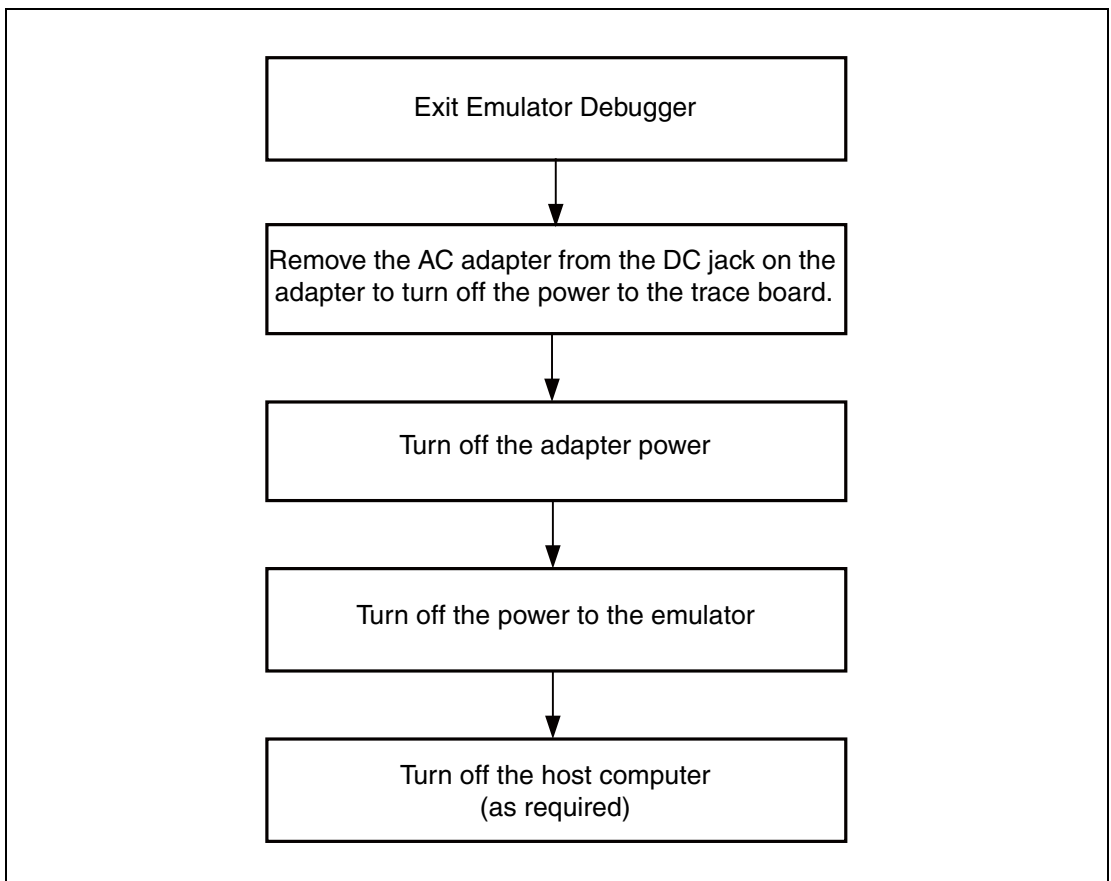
Exit Emulator Debugger

Remove the AC adapter from the DC jack on the adapter to turn off the power to the trace board.

Turn off the adapter power

Turn off the power to the emulator

Turn off the host computer
(as required)